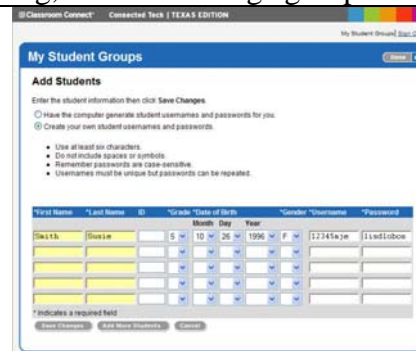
Classroom Connect Connected Tech | TEXAS EDITION

My Student Groups | Start

My Student Groups

Home

Add Students

Enter the student information then click Save Changes.

Have the computer generate student usernames and passwords for you.

Create your own student usernames and passwords.

- Use at least six characters.
- Do not include spaces or symbols.
- Remember passwords are case-sensitive.
- Usernames must be unique but passwords can be repeated.

| *First Name | *Last Name | ID | *Grade | *Date of Birth Month | Day | Year | *Gender | *Username | *Password |
|---|---|---|---|---|---|---|---|---|---|
| Smith | Susie | | 5 | 10 | 26 | 1996 | F | 12345aje | 1isdlobox |
| | | | | | | | | | |
| | | | | | | | | | |
| | | | | | | | | | |
| | | | | | | | | | |
| | | | | | | | | | |

* indicates a required field

Save Changes Add More Students Cancel